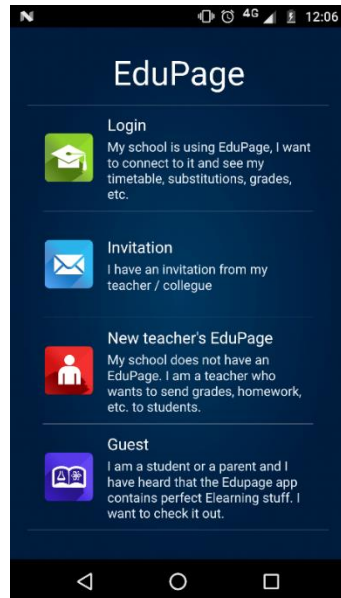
4G 12:06

EduPage

Login
My school is using EduPage, I want to connect to it and see my timetable, substitutions, grades, etc.

Invitation
I have an invitation from my teacher / collegue

New teacher's EduPage
My school does not have an EduPage. I am a teacher who wants to send grades, homework, etc. to students.

Guest
I am a student or a parent and I have heard that the Edupage app contains perfect Elearning stuff. I want to check it out.